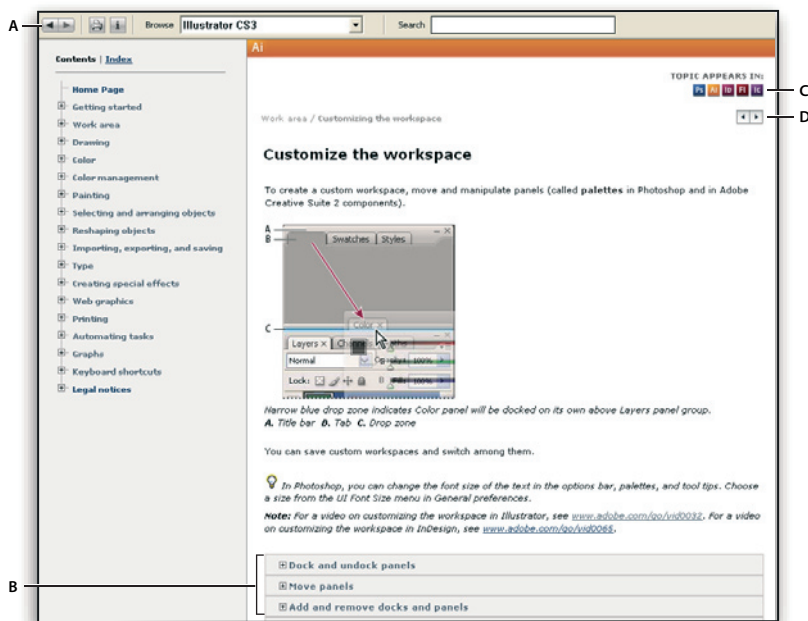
A

Browse Illustrator CS3

Search

Ai

Contents | Index

Home Page
Getting started
Work area
Drawing
Color
Color management
Painting
Selecting and arranging objects
Reshaping objects
Importing, exporting, and saving
Type
Creating special effects
Web graphics
Printing
Automating tasks
Graphs
Keyboard shortcuts
Legal notices

TOPIC APPEARS IN:

Ps Ai ID Fl IC

C

Work area / Customizing the workspace

D

Customize the workspace

To create a custom workspace, move and manipulate panels (called **palettes** in Photoshop and in Adobe Creative Suite 2 components).

A
B
Swatches Styles
C
Color
Layers Channels Paths
Normal
Opacity 100%
Lock:
Fill: 100%

*Narrow blue drop zone indicates Color panel will be docked on its own above Layers panel group.*
***A.** Title bar* ***B.** Tab* ***C.** Drop zone*

You can save custom workspaces and switch among them.

*In Photoshop, you can change the font size of the text in the options bar, palettes, and tool tips. Choose a size from the UI Font Size menu in General preferences.*

***Note:** For a video on customizing the workspace in Illustrator, see www.adobe.com/go/vid0032. For a video on customizing the workspace in InDesign, see www.adobe.com/go/vid0065.*

B

Dock and undock panels
Move panels
Add and remove docks and panels